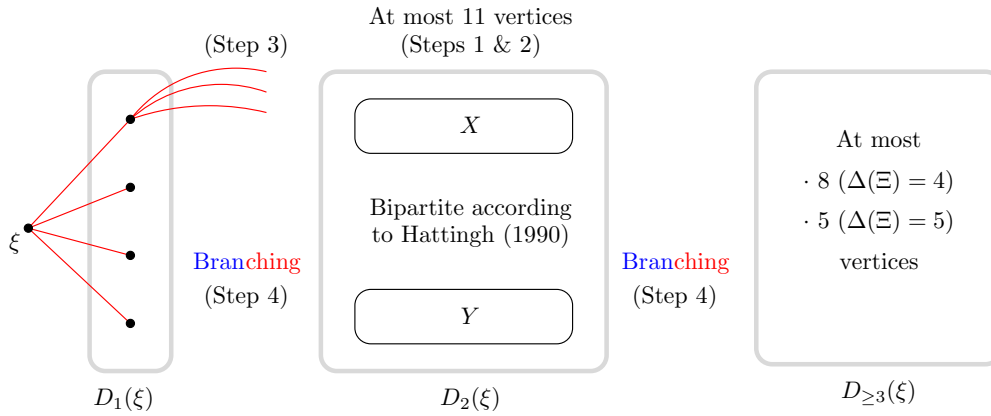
At most 11 vertices
(Steps 1 & 2)

(Step 3)

$X$

Bipartite according to Hattingh (1990)

$Y$

$\xi$

Branching
(Step 4)

Branching
(Step 4)

At most
$\cdot$ 8 ($\Delta(\Xi) = 4$)
$\cdot$ 5 ($\Delta(\Xi) = 5$)
vertices

$D_1(\xi)$

$D_2(\xi)$

$D_{\geq 3}(\xi)$